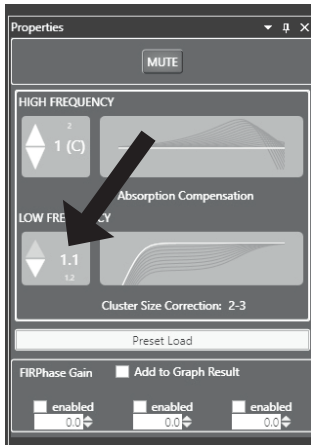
Properties

MUTE

HIGH FREQUENCY

2
1 (C)

Absorption Compensation

LOW FRE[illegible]Y

1.1
1.2

Cluster Size Correction: 2-3

Preset Load

FIRPhase Gain
Add to Graph Result

enabled
0.0

enabled
0.0

enabled
0.0